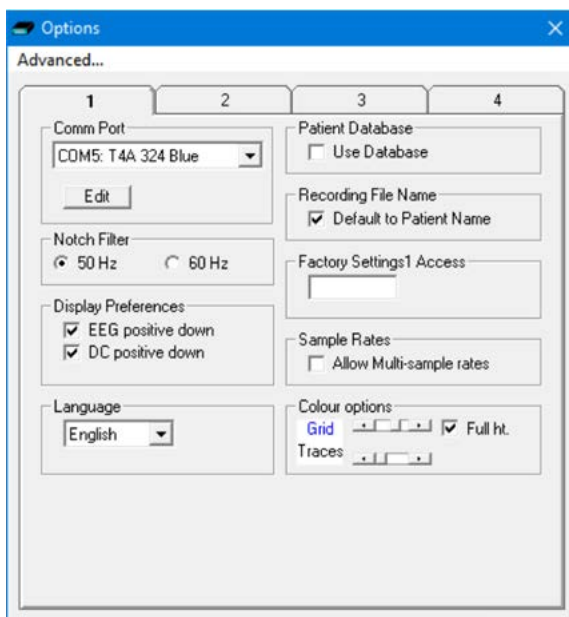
Options
Advanced...

1
2
3
4

Comm Port
COM5: T4A 324 Blue
Edit

Notch Filter
50 Hz
60 Hz

Display Preferences
EEG positive down
DC positive down

Language
English

Patient Database
Use Database

Recording File Name
Default to Patient Name

Factory Settings1 Access

Sample Rates
Allow Multi-sample rates

Colour options
Grid
Full ht.
Traces